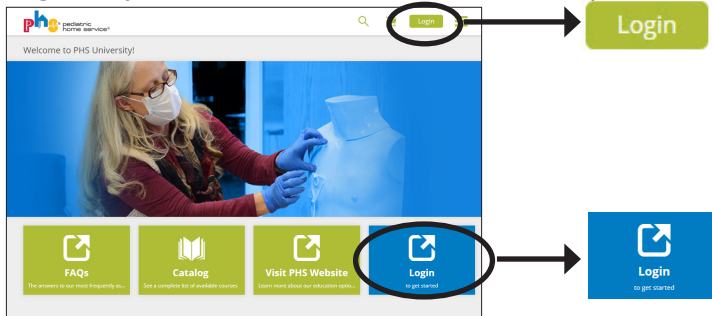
phs pediatric home service®

Login

Login

Welcome to PHS University!

FAQs
The answers to our most frequently as...

Catalog
See a complete list of available courses...

Visit PHS Website
Learn more about our education optio...

Login
to get started

Login
to get started